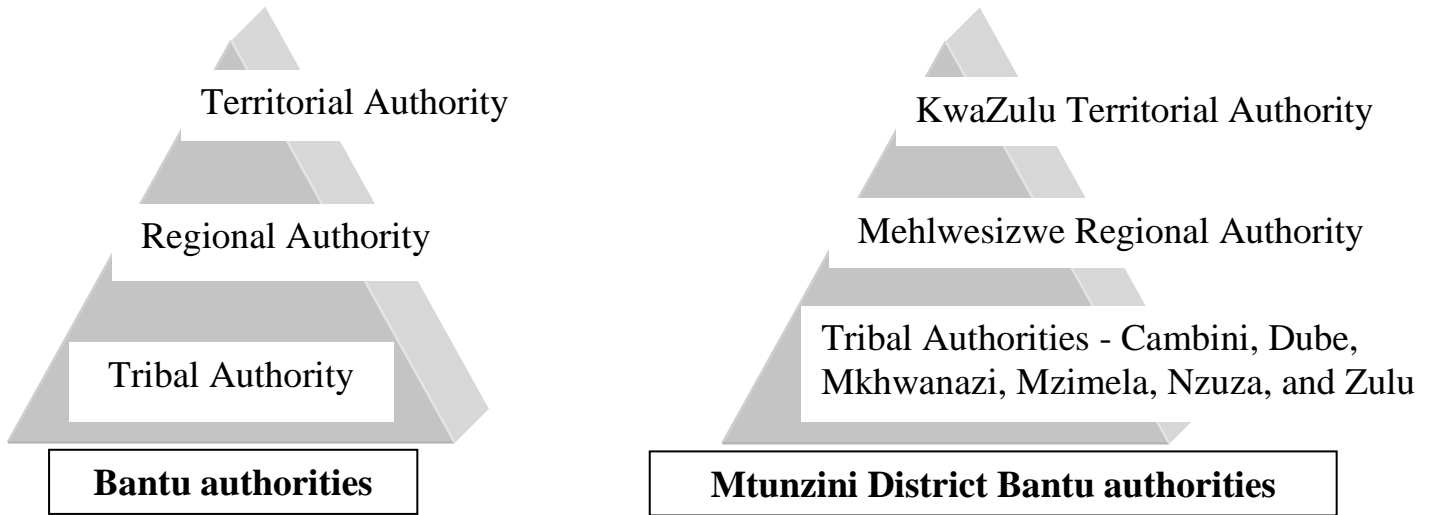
Territorial Authority

Regional Authority

Tribal Authority

**Bantu authorities**

KwaZulu Territorial Authority

Mehlwesizwe Regional Authority

Tribal Authorities - Cambini, Dube, Mkhwanazi, Mzimela, Nzuza, and Zulu

**Mtunzini District Bantu authorities**